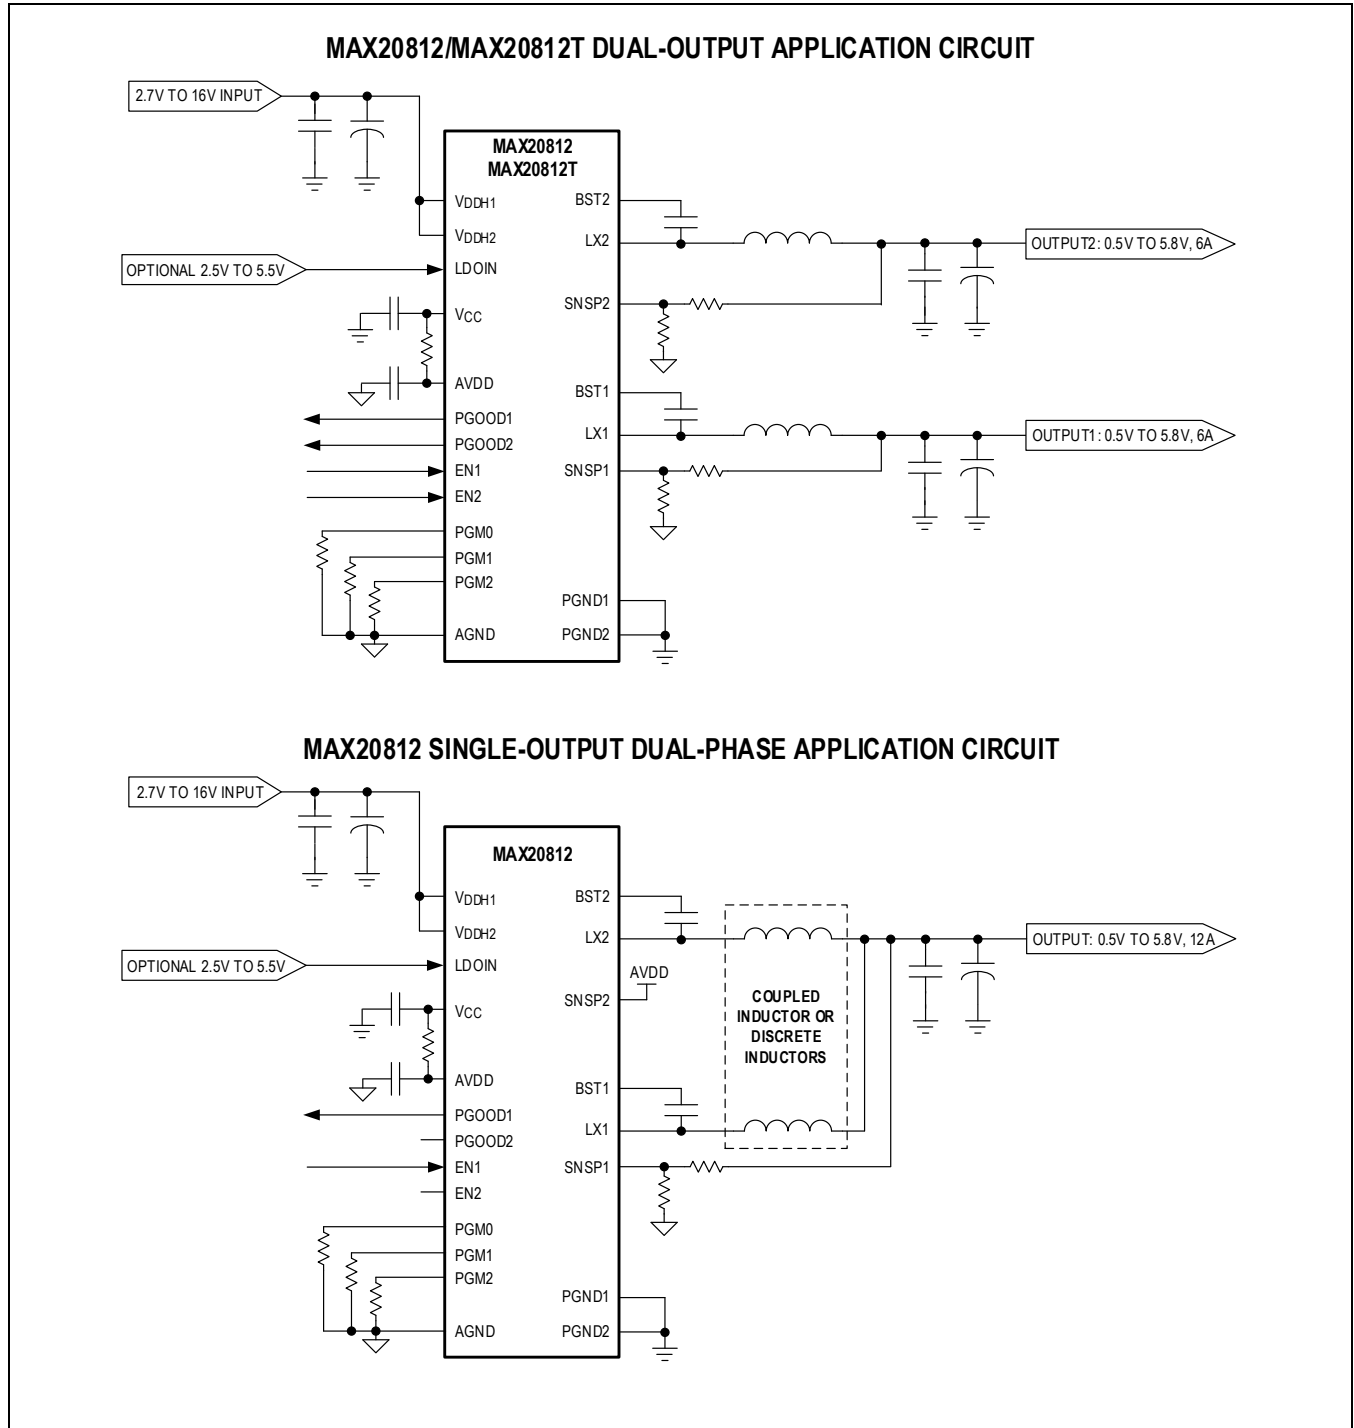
MAX20812/MAX20812T DUAL-OUTPUT APPLICATION CIRCUIT

2.7V TO 16V INPUT

MAX20812
MAX20812T

$V_{DDH1}$
$V_{DDH2}$
LDOIN
$V_{CC}$
AVDD
PGOOD1
PGOOD2
EN1
EN2
PGM0
PGM1
PGM2
AGND

BST2
LX2
SNSP2
BST1
LX1
SNSP1
PGND1
PGND2

OPTIONAL 2.5V TO 5.5V

OUTPUT2: 0.5V TO 5.8V, 6A

OUTPUT1: 0.5V TO 5.8V, 6A

MAX20812 SINGLE-OUTPUT DUAL-PHASE APPLICATION CIRCUIT

2.7V TO 16V INPUT

MAX20812

$V_{DDH1}$
$V_{DDH2}$
LDOIN
$V_{CC}$
AVDD
PGOOD1
PGOOD2
EN1
EN2
PGM0
PGM1
PGM2
AGND

BST2
LX2
SNSP2
BST1
LX1
SNSP1
PGND1
PGND2

OPTIONAL 2.5V TO 5.5V

AVDD

COUPLED INDUCTOR OR DISCRETE INDUCTORS

OUTPUT: 0.5V TO 5.8V, 12A